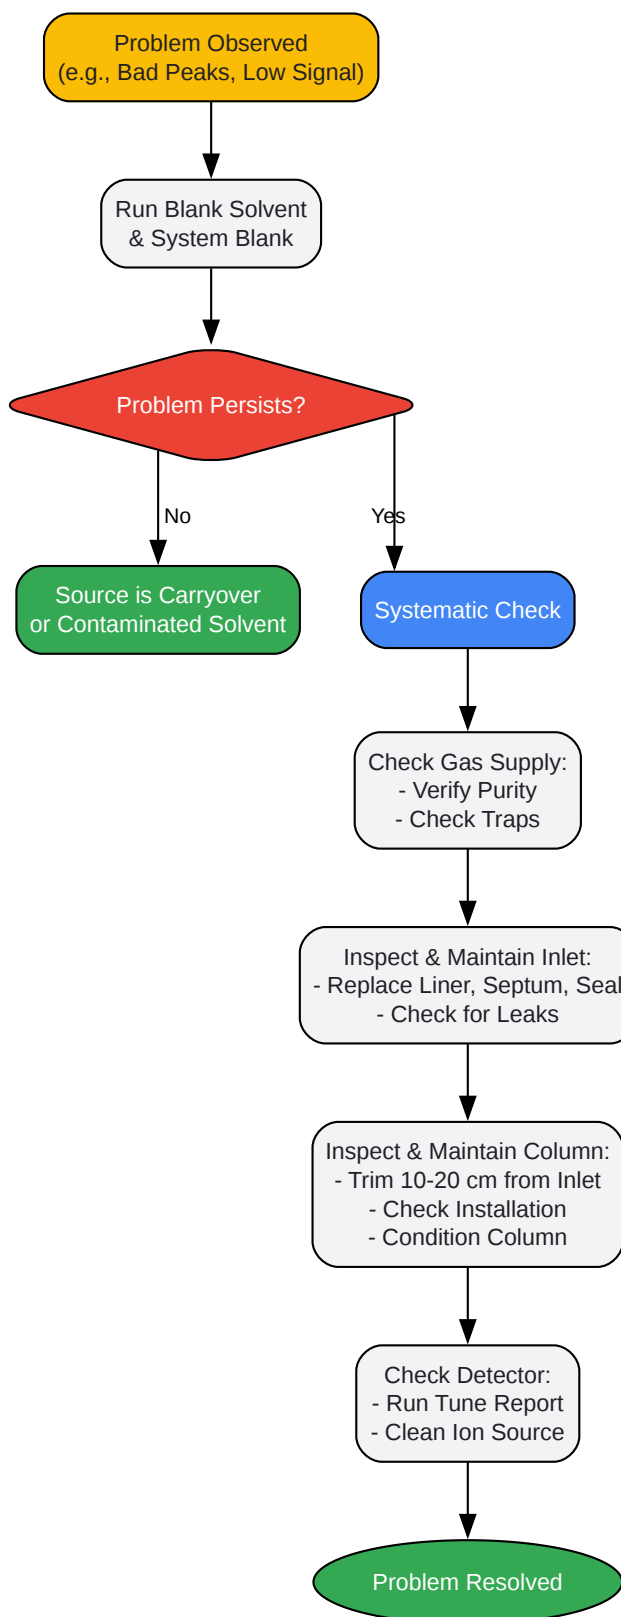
Problem Observed
(e.g., Bad Peaks, Low Signal)

Run Blank Solvent
& System Blank

Problem Persists?

No

Yes

Source is Carryover
or Contaminated Solvent

Systematic Check

Check Gas Supply:
- Verify Purity
- Check Traps

Inspect & Maintain Inlet:
- Replace Liner, Septum, Seal
- Check for Leaks

Inspect & Maintain Column:
- Trim 10-20 cm from Inlet
- Check Installation
- Condition Column

Check Detector:
- Run Tune Report
- Clean Ion Source

Problem Resolved